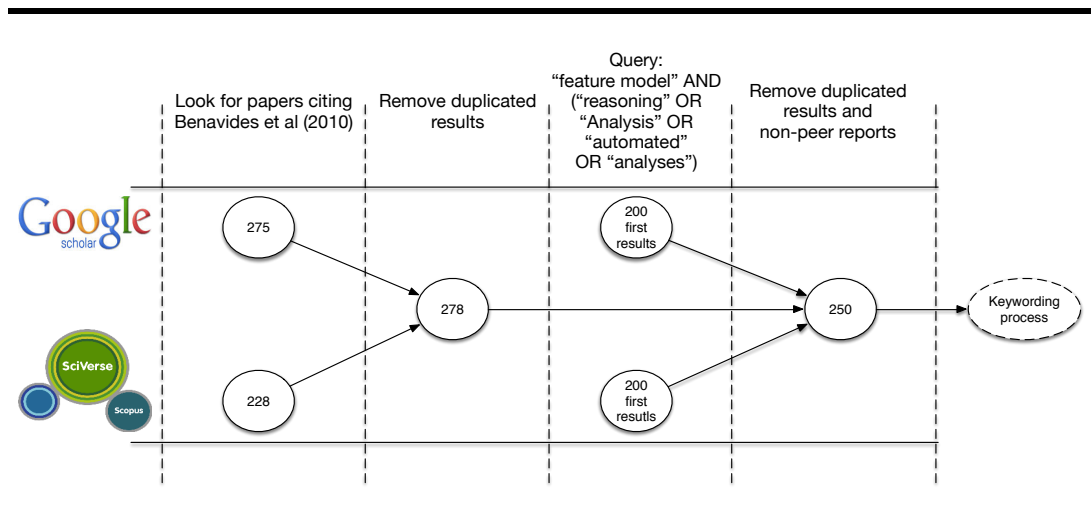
Look for papers citing Benavides et al (2010)

Remove duplicated results

Query: “feature model” AND (“reasoning” OR “Analysis” OR “automated” OR “analyses”)

Remove duplicated results and non-peer reports

Google scholar

SciVerse

Scopus

275

228

278

200 first results

200 first resutls

250

Keywording process